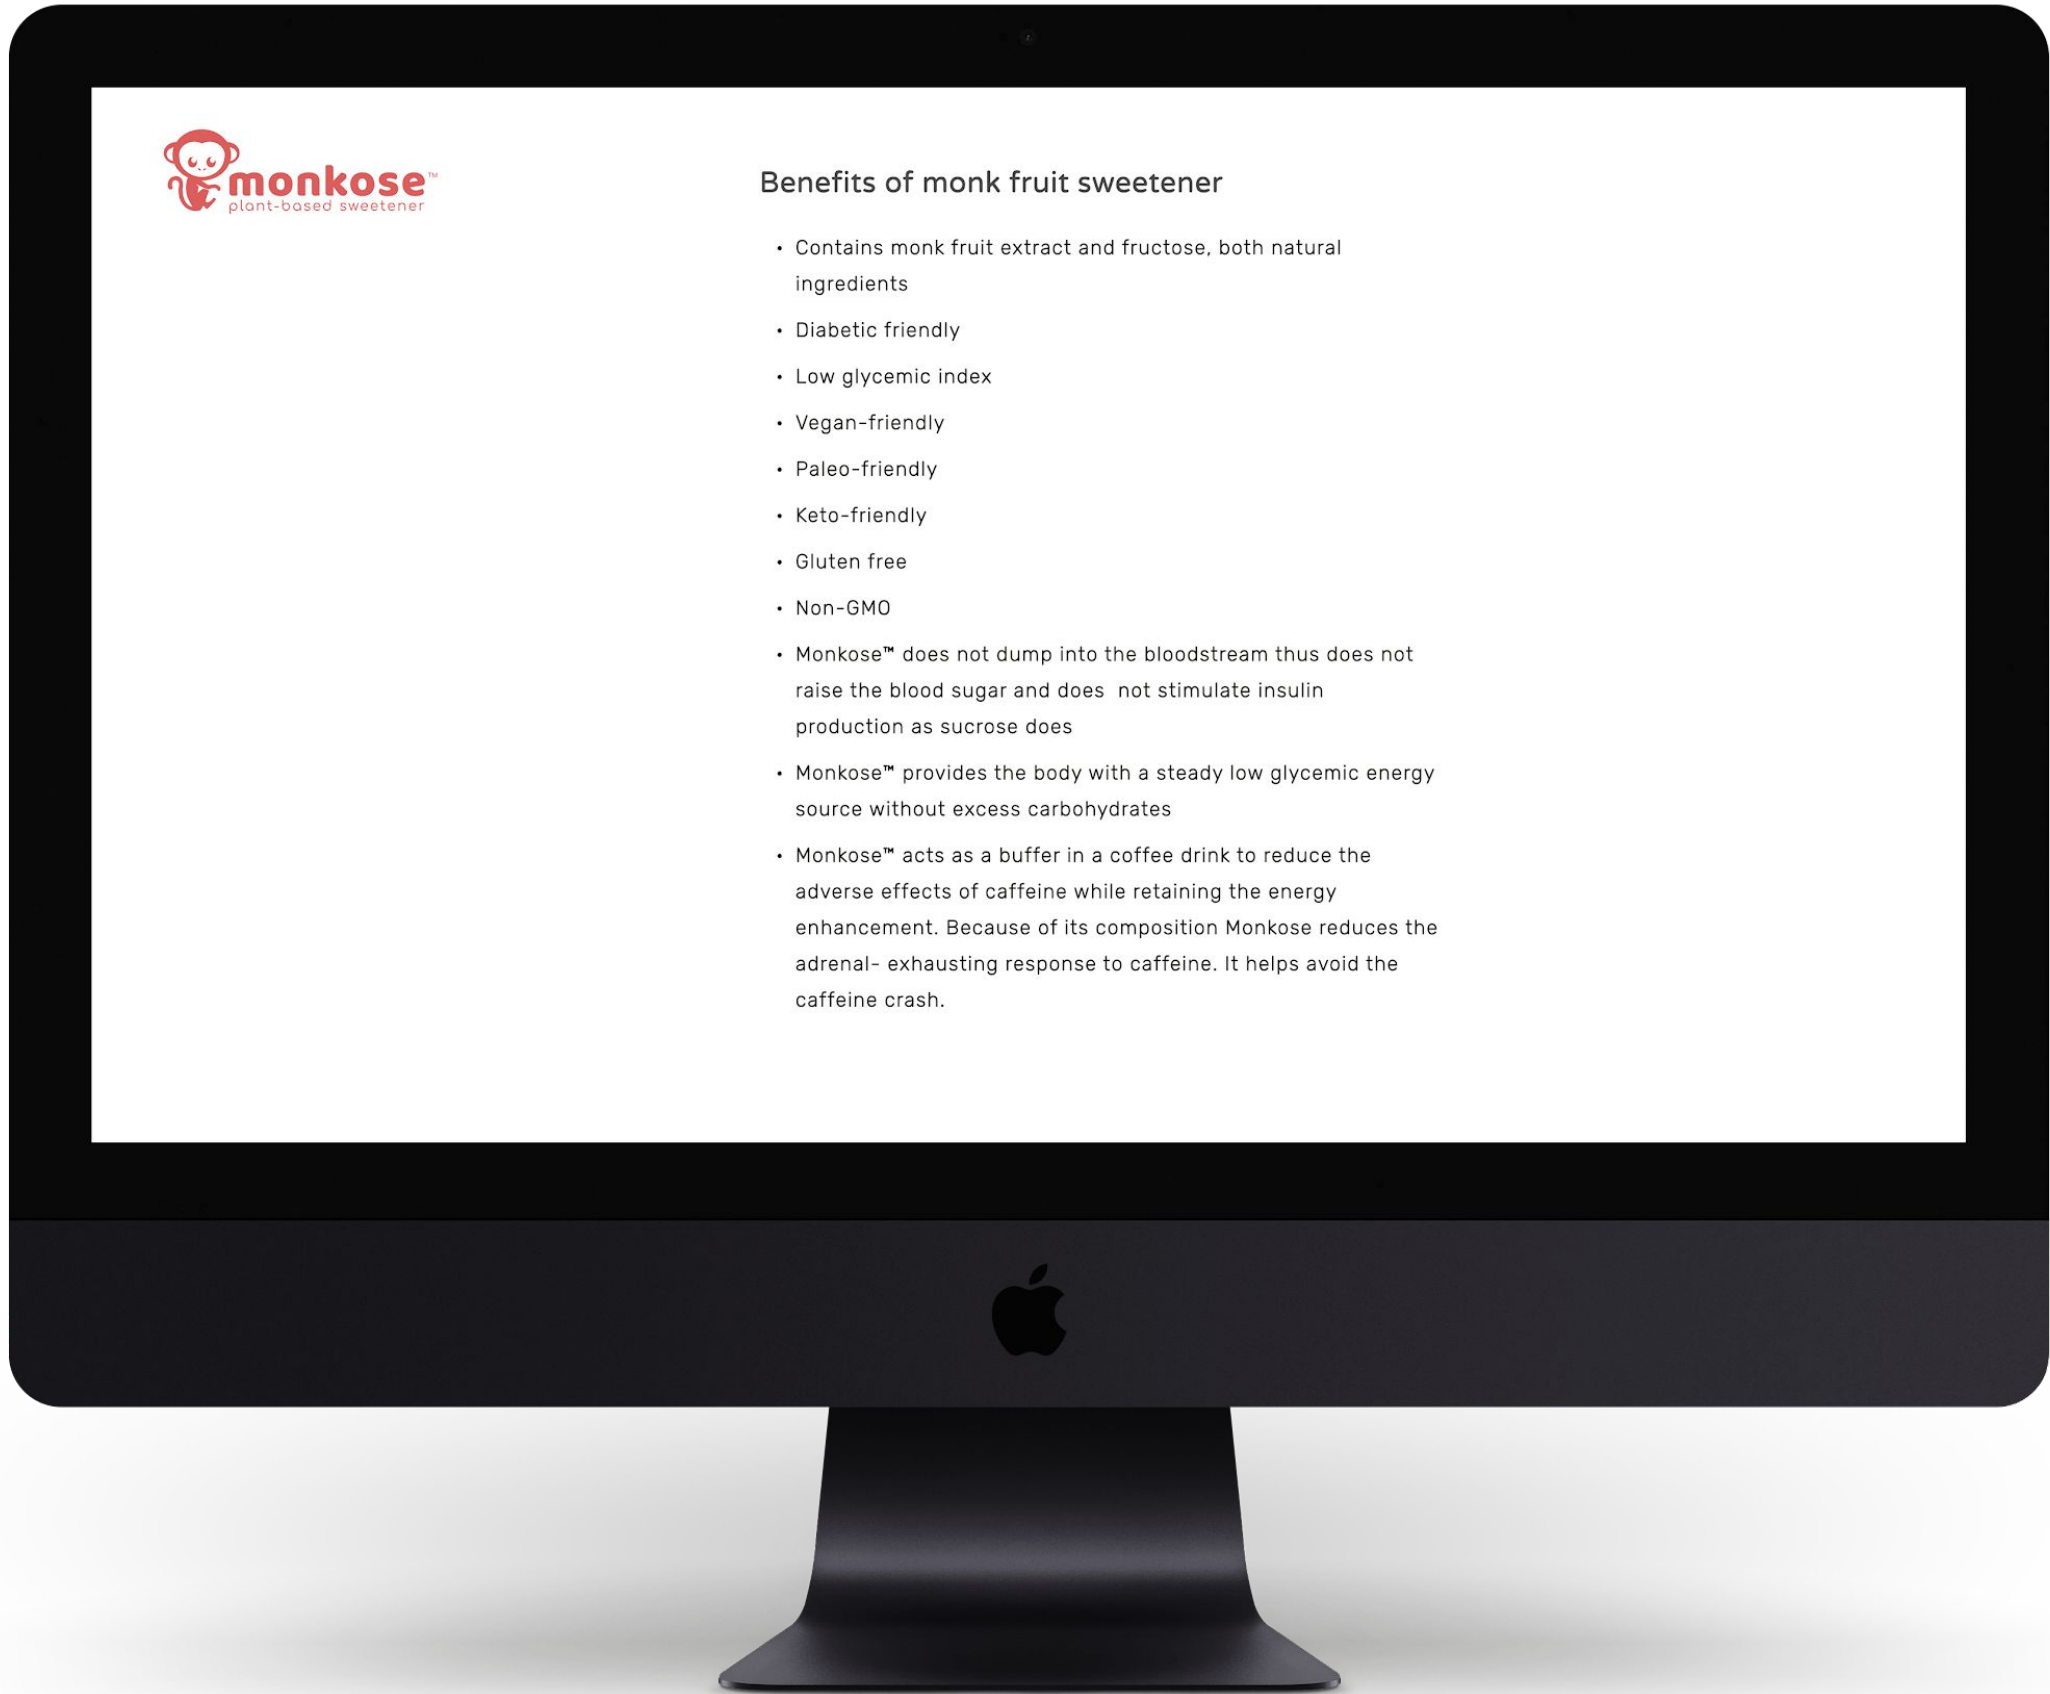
monkose™
plant-based sweetener

Benefits of monk fruit sweetener

• Contains monk fruit extract and fructose, both natural ingredients
• Diabetic friendly
• Low glycemic index
• Vegan-friendly
• Paleo-friendly
• Keto-friendly
• Gluten free
• Non-GMO
• Monkose™ does not dump into the bloodstream thus does not raise the blood sugar and does not stimulate insulin production as sucrose does
• Monkose™ provides the body with a steady low glycemic energy source without excess carbohydrates
• Monkose™ acts as a buffer in a coffee drink to reduce the adverse effects of caffeine while retaining the energy enhancement. Because of its composition Monkose reduces the adrenal- exhausting response to caffeine. It helps avoid the caffeine crash.